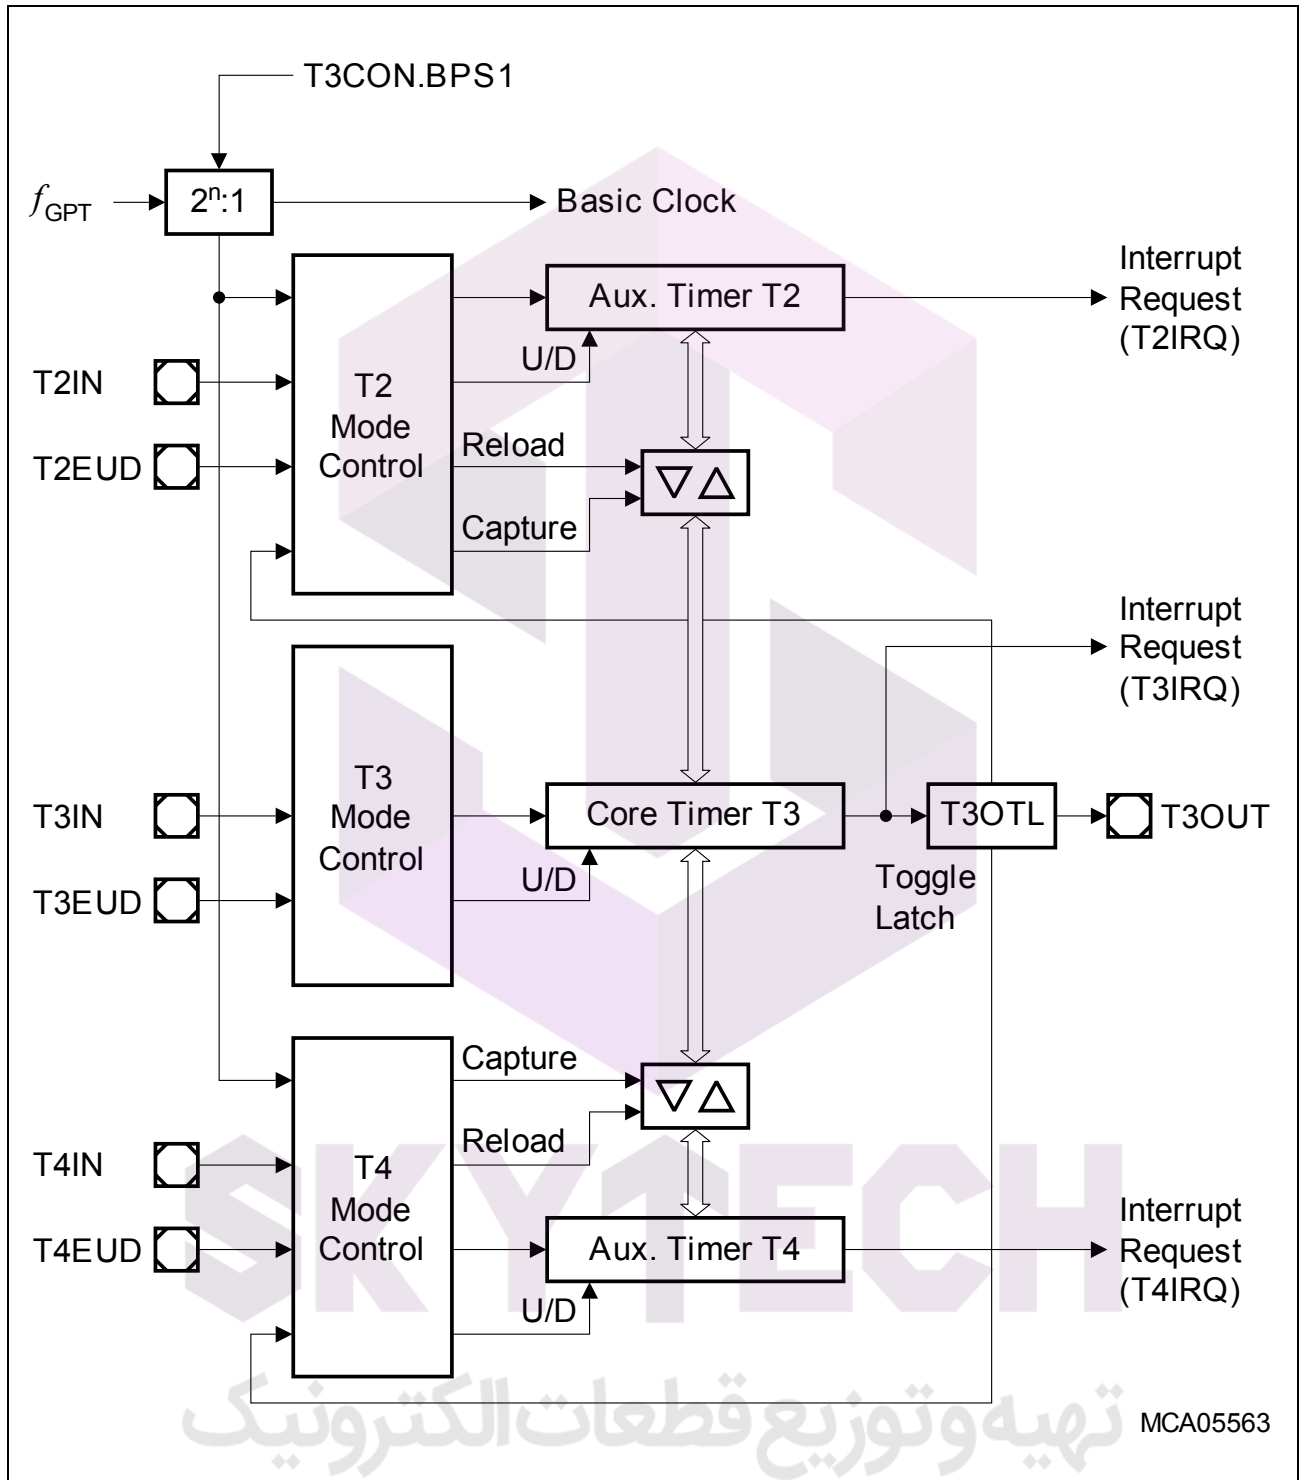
T3CON.BPS1

$f_{GPT}$

$2^n$:1

Basic Clock

Aux. Timer T2

Interrupt Request (T2IRQ)

T2IN

T2EUD

T2 Mode Control

U/D

Reload

Capture

Interrupt Request (T3IRQ)

T3IN

T3EUD

T3 Mode Control

Core Timer T3

U/D

T3OTL

T3OUT

Toggle Latch

Capture

Reload

T4IN

T4EUD

T4 Mode Control

Aux. Timer T4

U/D

Interrupt Request (T4IRQ)

SKYTECH

تهیه و توزیع قطعات الکترونیک

MCA05563